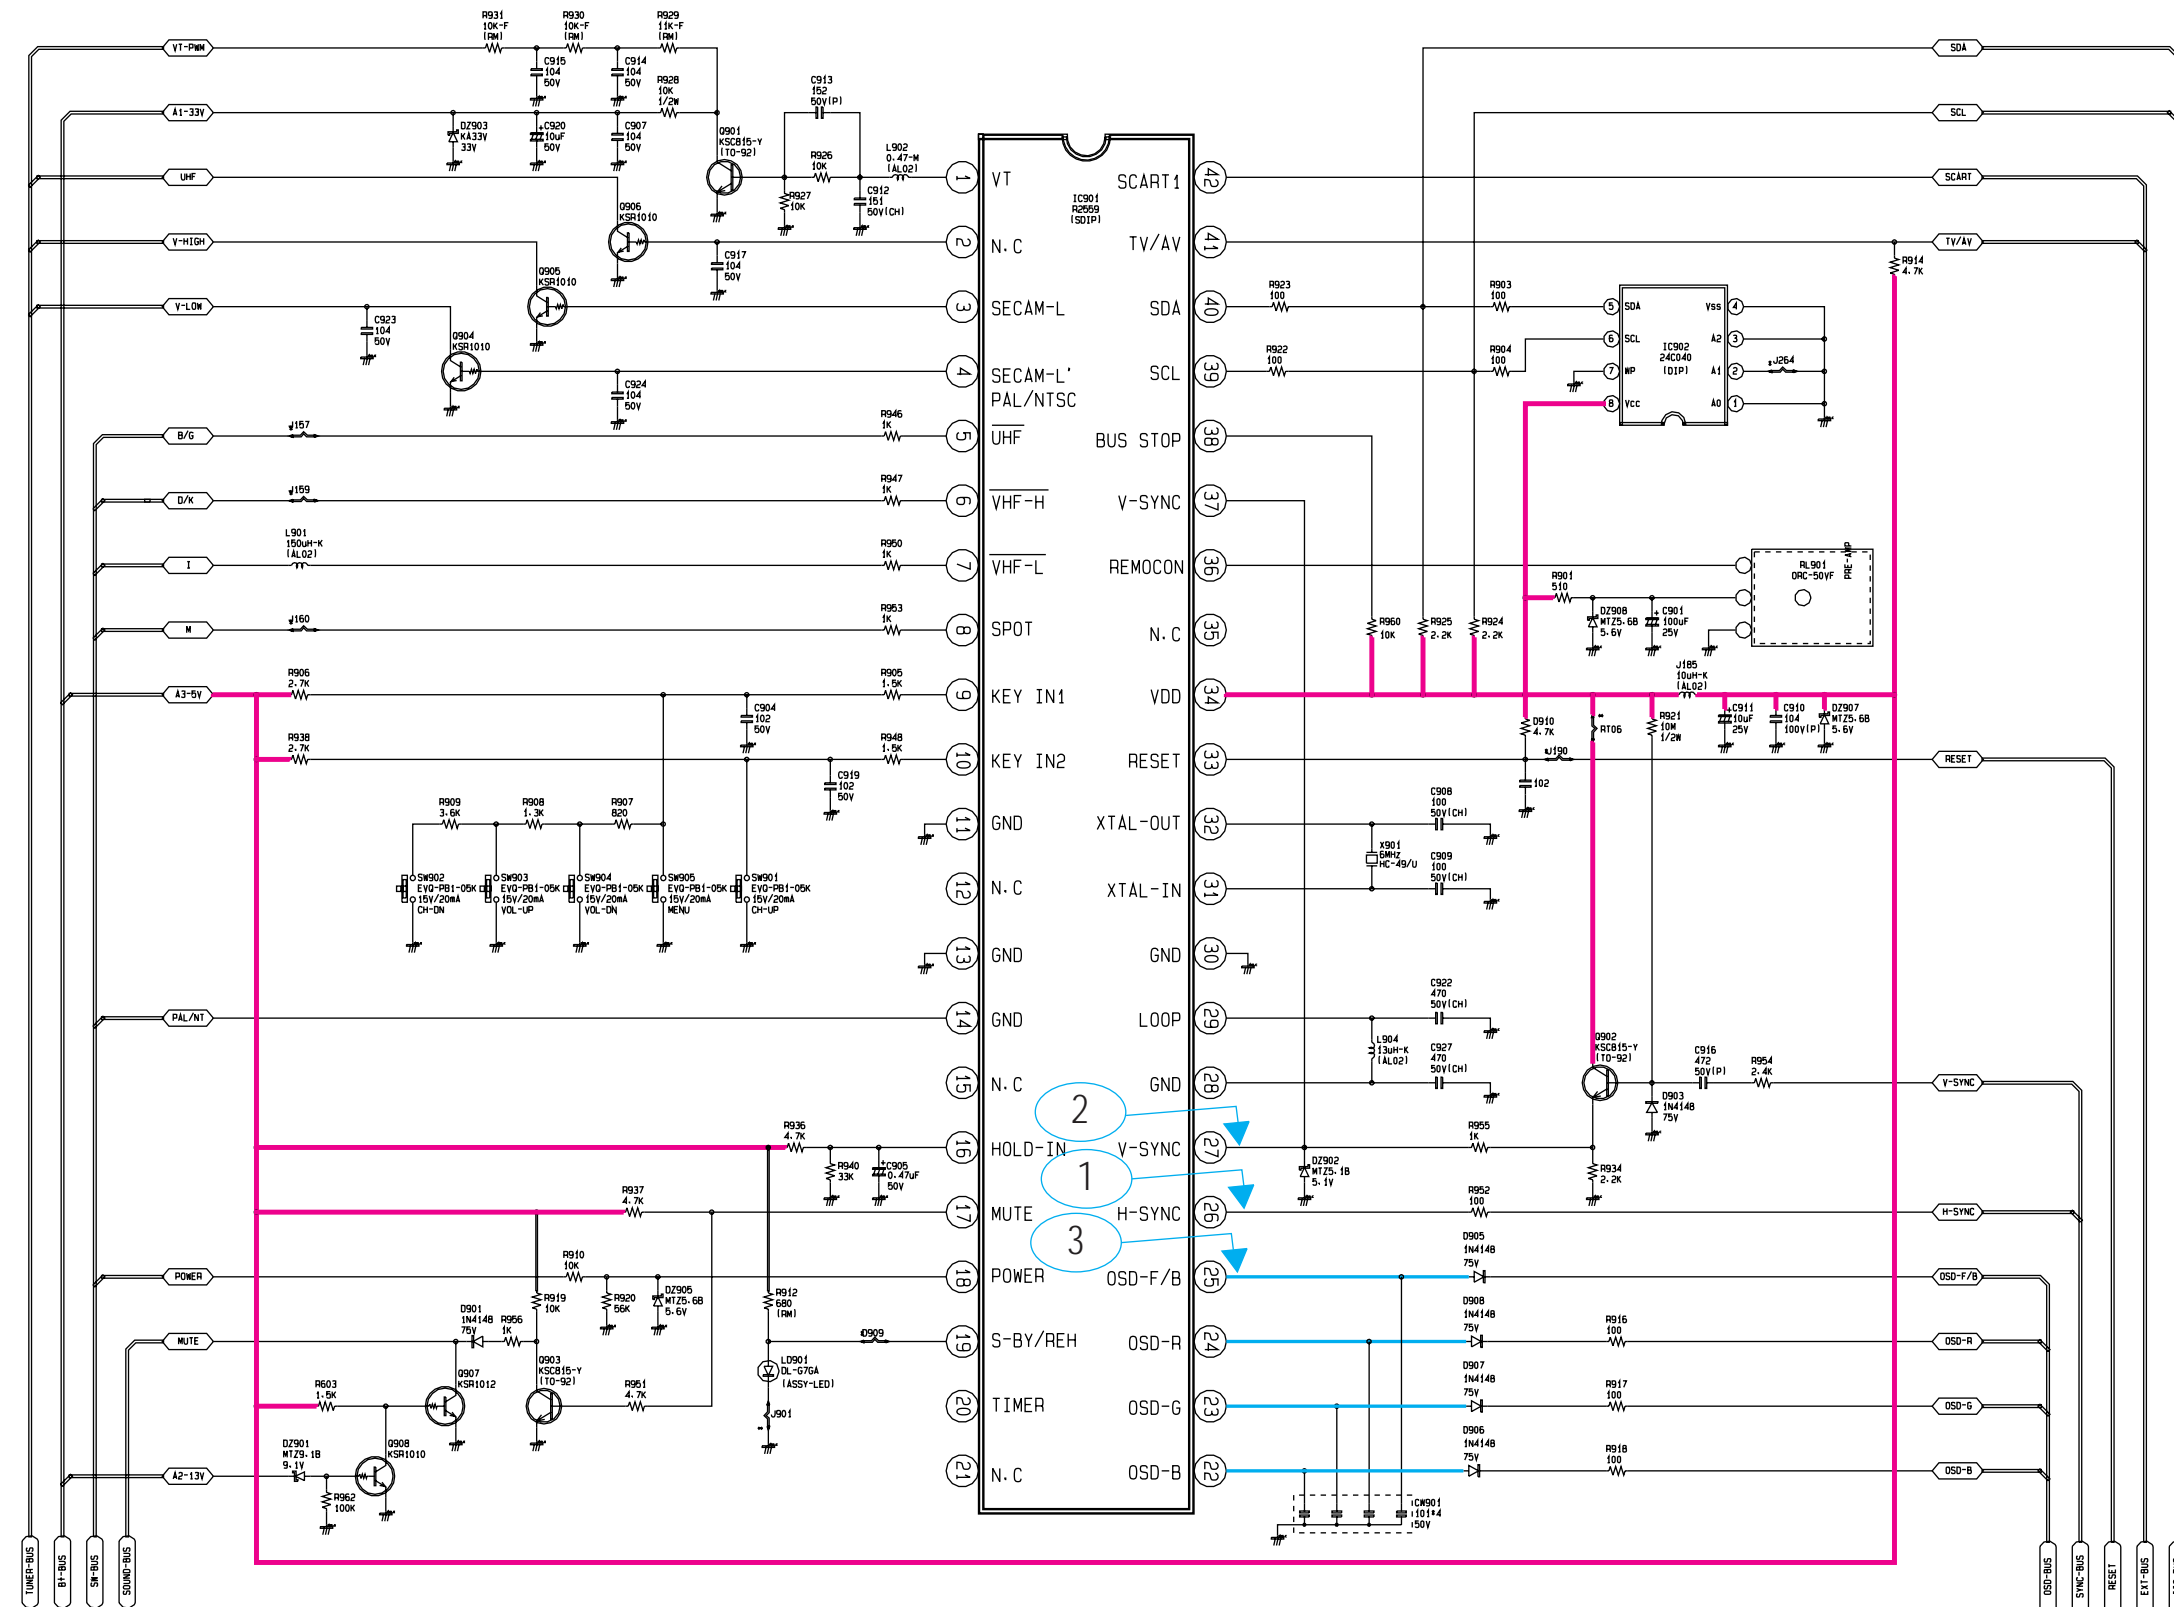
VT-PWM
A1-33V
UHF
V-HIGH
V-LOW
B/G
D/K
I
M
A3-5V
PAL/NT
POWER
MUTE
A2-13V
TUNER-BUS
B+-BUS
SW-BUS
SOUND-BUS

R931 10K-F (RM)
R930 10K-F (RM)
R929 11K-F (RM)
C915 104 50V
C914 104 50V
R928 10K 1/2W
C913 152 50V(P)
DZ903 KA33V 33V
C920 10uF 50V
C907 104 50V
Q901 KSC815-Y (TO-92)
R926 10K
L902 0.47-M (AL02)
R927 10K
C912 151 50V(CH)
Q906 KSR1010
C917 104 50V
Q905 KSR1010
C923 104 50V
Q904 KSR1010
C924 104 50V
J157
R946 1K
J159
R947 1K
L901 150uH-K (AL02)
R950 1K
J160
R953 1K
R906 2.7K
R905 1.5K
C904 102 50V
R938 2.7K
R948 1.5K
C919 102 50V
R909 3.6K
R908 1.3K
R907 820
SW902 EVQ-PB1-05K 15V/20mA CH-DN
SW903 EVQ-PB1-05K 15V/20mA VOL-UP
SW904 EVQ-PB1-05K 15V/20mA VOL-DN
SW905 EVQ-PB1-05K 15V/20mA MENU
SW901 EVQ-PB1-05K 15V/20mA CH-UP
R936 4.7K
R940 33K
C905 0.47uF 50V
R937 4.7K
R910 10K
DZ905 MTZ5.6B 5.6V
R919 10K
R920 56K
R912 680 (RM)
D901 1N4148 75V
R956 1K
Q909
LD901 DL-G7GA (ASSY-LED)
J901
Q907 KSR1012
Q903 KSC815-Y (TO-92)
R951 4.7K
R603 1.5K
DZ901 MTZ9.1B 9.1V
Q908 KSR1010
R962 100K

IC901 R2559 (SDIP)
1 VT
2 N.C
3 SECAM-L
4 SECAM-L' PAL/NTSC
5 UHF
6 VHF-H
7 VHF-L
8 SPOT
9 KEY IN1
10 KEY IN2
11 GND
12 N.C
13 GND
14 GND
15 N.C
16 HOLD-IN
17 MUTE
18 POWER
19 S-BY/REH
20 TIMER
21 N.C
42 SCART1
41 TV/AV
40 SDA
39 SCL
38 BUS STOP
37 V-SYNC
36 REMOCON
35 N.C
34 VDD
33 RESET
32 XTAL-OUT
31 XTAL-IN
30 GND
29 LOOP
28 GND
27 V-SYNC
26 H-SYNC
25 OSD-F/B
24 OSD-R
23 OSD-G
22 OSD-B

2
1
3

R923 100
R903 100
R922 100
R904 100
IC902 24C040 (DIP)
5 SDA
6 SCL
7 WP
8 Vcc
4 Vss
3 A2
2 A1
1 A0
J264
R914 4.7K
R901 510
RL901 ORC-50VF
PRE-AMP
DZ908 MTZ5.6B 5.6V
C901 100uF 25V
R960 10K
R925 2.2K
R924 2.2K
J185 10uH-K (AL02)
D910 4.7K
RT06
R921 10M 1/2W
C911 10uF 25V
C910 104 100V(P)
DZ907 MTZ5.6B 5.6V
J190
102
C908 100 50V(CH)
X901 6MHz HC-49/U
C909 100 50V(CH)
C922 470 50V(CH)
L904 13uH-K (AL02)
C927 470 50V(CH)
Q902 KSC815-Y (TO-92)
C916 472 50V(P)
R954 2.4K
D903 1N4148 75V
R955 1K
DZ902 MTZ5.1B 5.1V
R934 2.2K
R952 100
D905 1N4148 75V
D908 1N4148 75V
R916 100
D907 1N4148 75V
R917 100
D906 1N4148 75V
R918 100
CW901 101*4 50V

SDA
SCL
SCART
TV/AV
RESET
V-SYNC
H-SYNC
OSD-F/B
OSD-R
OSD-G
OSD-B
OSD-BUS
SYNC-BUS
RESET
EXT-BUS